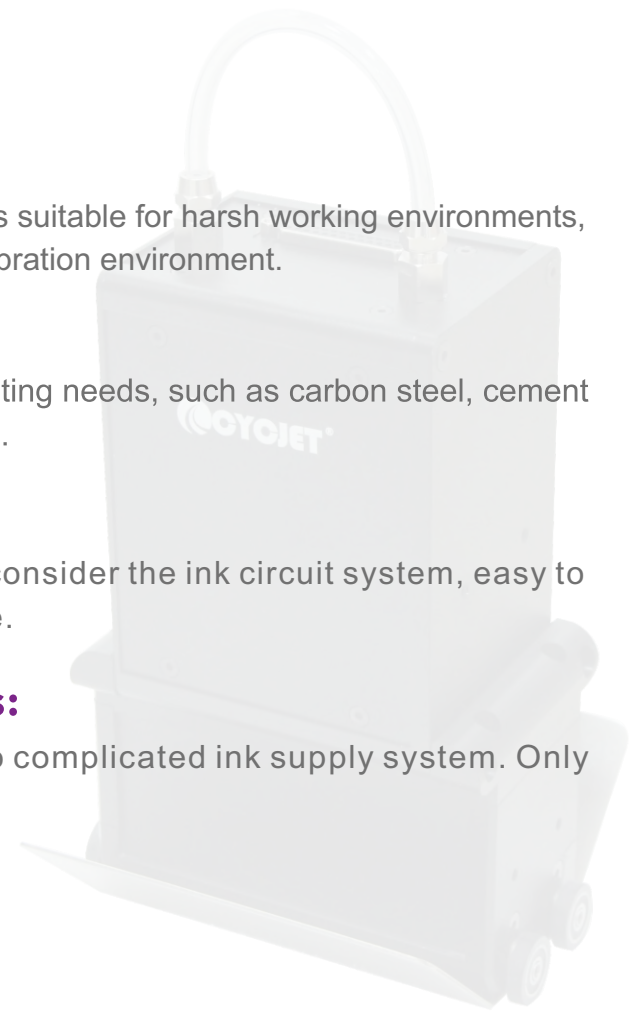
s suitable for harsh working environments, oration environment.

ting needs, such as carbon steel, cement .

consider the ink circuit system, easy to e.

s:

o complicated ink supply system. Only

CYCJET